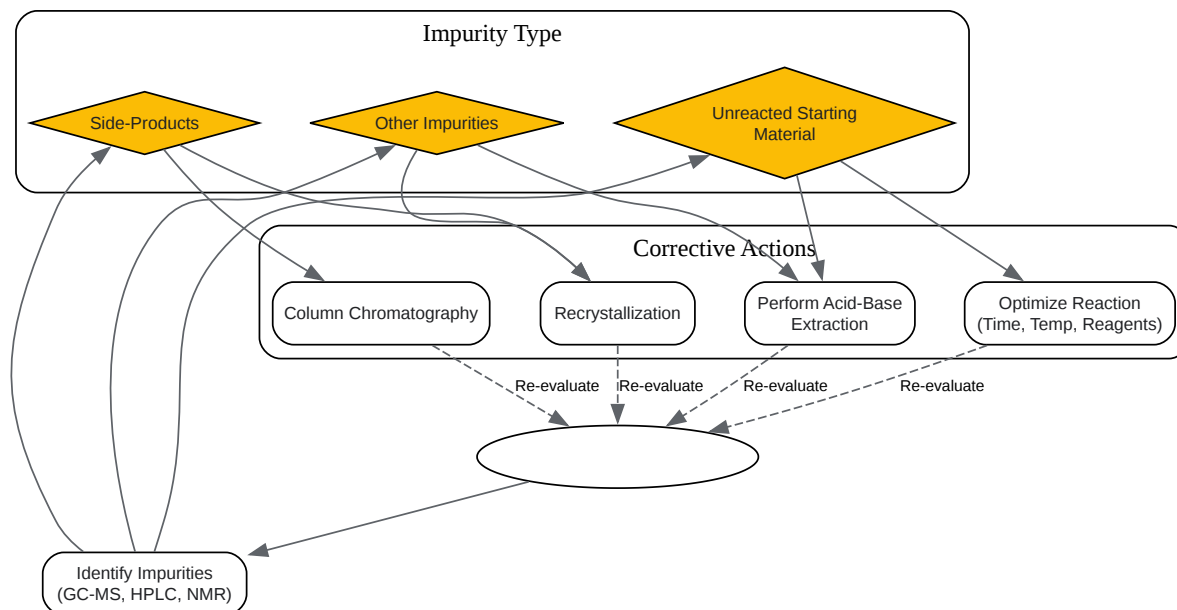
Impurity Type

Side-Products

Other Impurities

Unreacted Starting Material

Corrective Actions

Column Chromatography

Recrystallization

Perform Acid-Base Extraction

Optimize Reaction (Time, Temp, Reagents)

Re-evaluate

Re-evaluate

Re-evaluate

Re-evaluate

Identify Impurities (GC-MS, HPLC, NMR)